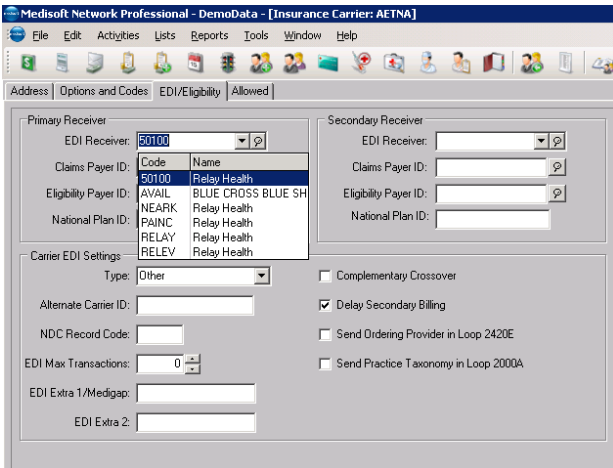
Medisoft Network Professional - DemoData - [Insurance Carrier: AETNA]

File Edit Activities Lists Reports Tools Window Help

Address | Options and Codes | EDI/Eligibility | Allowed

Primary Receiver

EDI Receiver: 50100

Claims Payer ID:

Eligibility Payer ID:

National Plan ID:

| Code | Name |
|---|---|
| 50100 | Relay Health |
| AVAIL | BLUE CROSS BLUE SH |
| NEARK | Relay Health |
| PAINC | Relay Health |
| RELAY | Relay Health |
| RELEV | Relay Health |

Secondary Receiver

EDI Receiver:

Claims Payer ID:

Eligibility Payer ID:

National Plan ID:

Carrier EDI Settings

Type: Other

Alternate Carrier ID:

NDC Record Code:

EDI Max Transactions: 0

EDI Extra 1/Medigap:

EDI Extra 2:

Complementary Crossover

Delay Secondary Billing

Send Ordering Provider in Loop 2420E

Send Practice Taxonomy in Loop 2000A